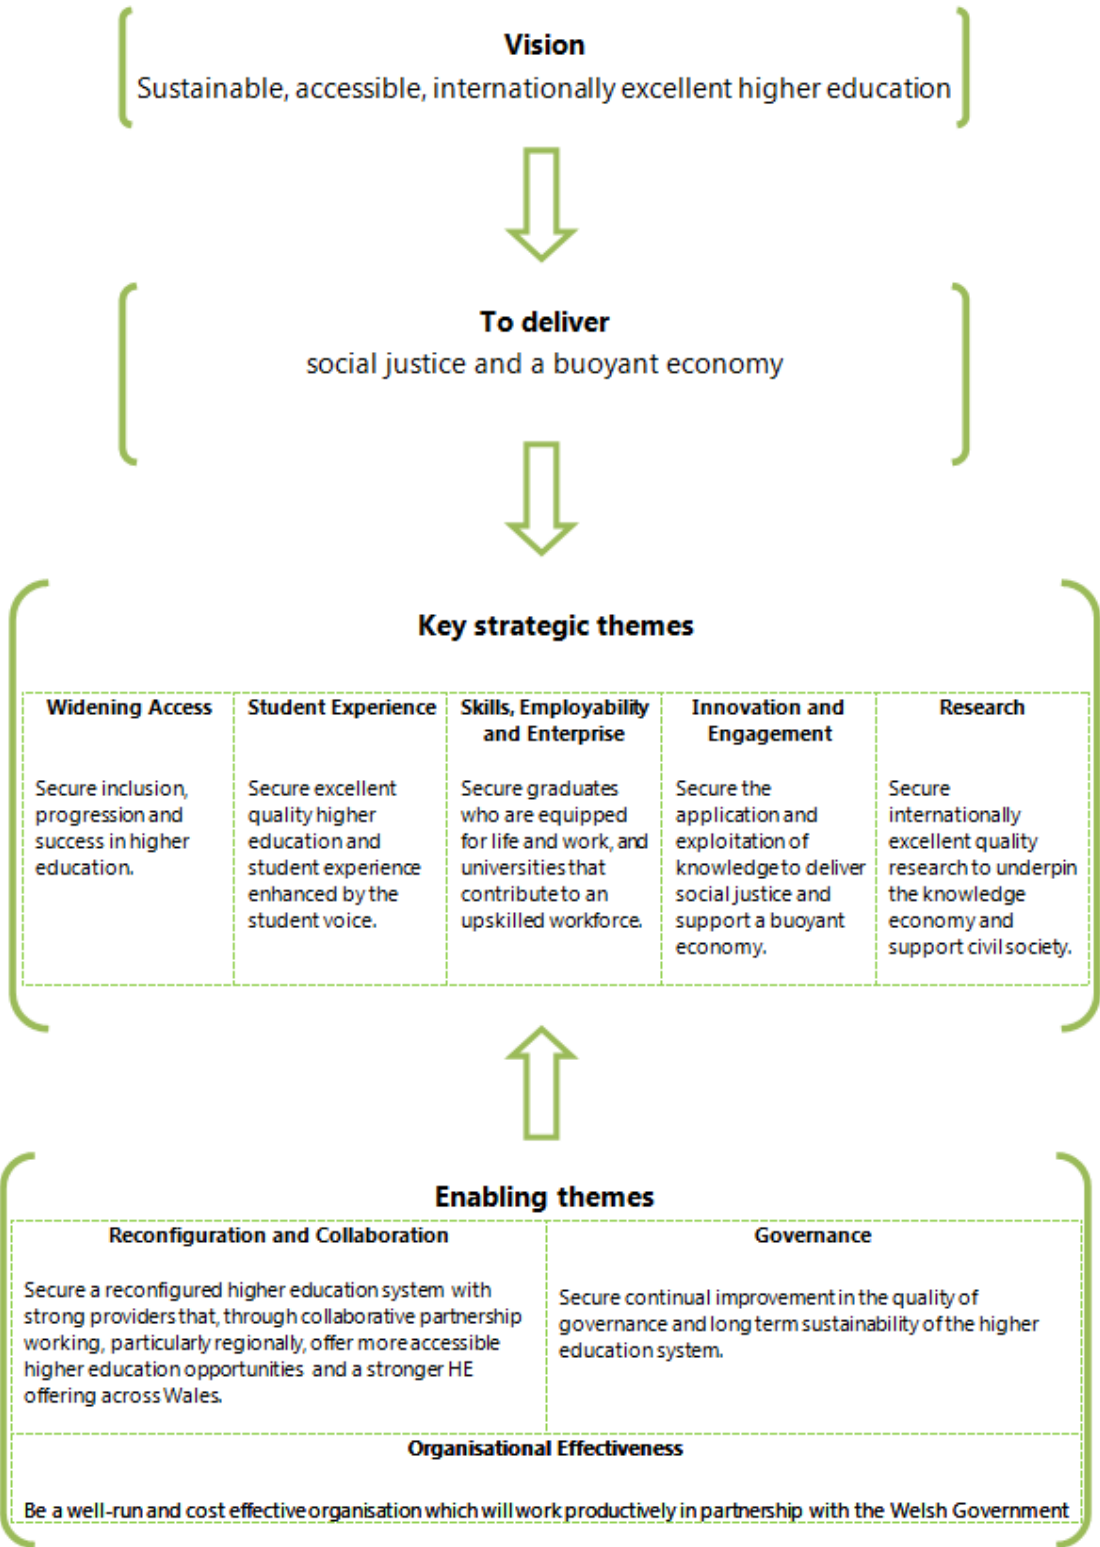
**Vision**
Sustainable, accessible, internationally excellent higher education

**To deliver**
social justice and a buoyant economy

**Key strategic themes**

| Widening Access | Student Experience | Skills, Employability and Enterprise | Innovation and Engagement | Research |
|---|---|---|---|---|
| Secure inclusion, progression and success in higher education. | Secure excellent quality higher education and student experience enhanced by the student voice. | Secure graduates who are equipped for life and work, and universities that contribute to an upskilled workforce. | Secure the application and exploitation of knowledge to deliver social justice and support a buoyant economy. | Secure internationally excellent quality research to underpin the knowledge economy and support civil society. |

**Enabling themes**

| Reconfiguration and Collaboration | Governance |
|---|---|
| Secure a reconfigured higher education system with strong providers that, through collaborative partnership working, particularly regionally, offer more accessible higher education opportunities and a stronger HE offering across Wales. | Secure continual improvement in the quality of governance and long term sustainability of the higher education system. |

**Organisational Effectiveness**

Be a well-run and cost effective organisation which will work productively in partnership with the Welsh Government